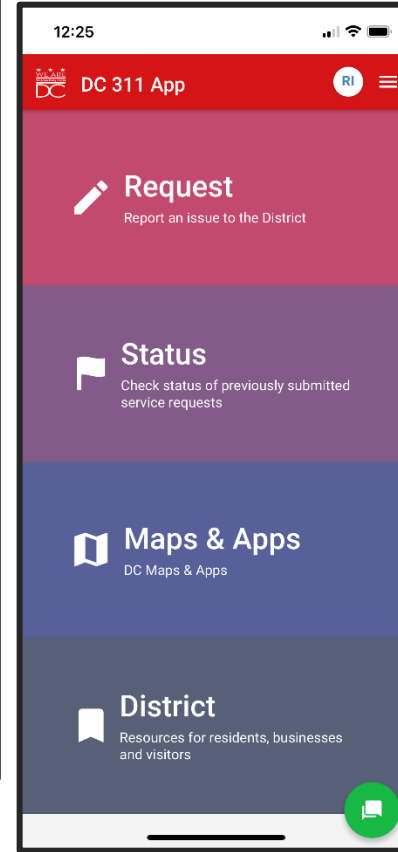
12:25

WE ARE DC

DC 311 App

RI

Request
Report an issue to the District

Status
Check status of previously submitted service requests

Maps & Apps
DC Maps & Apps

District
Resources for residents, businesses and visitors